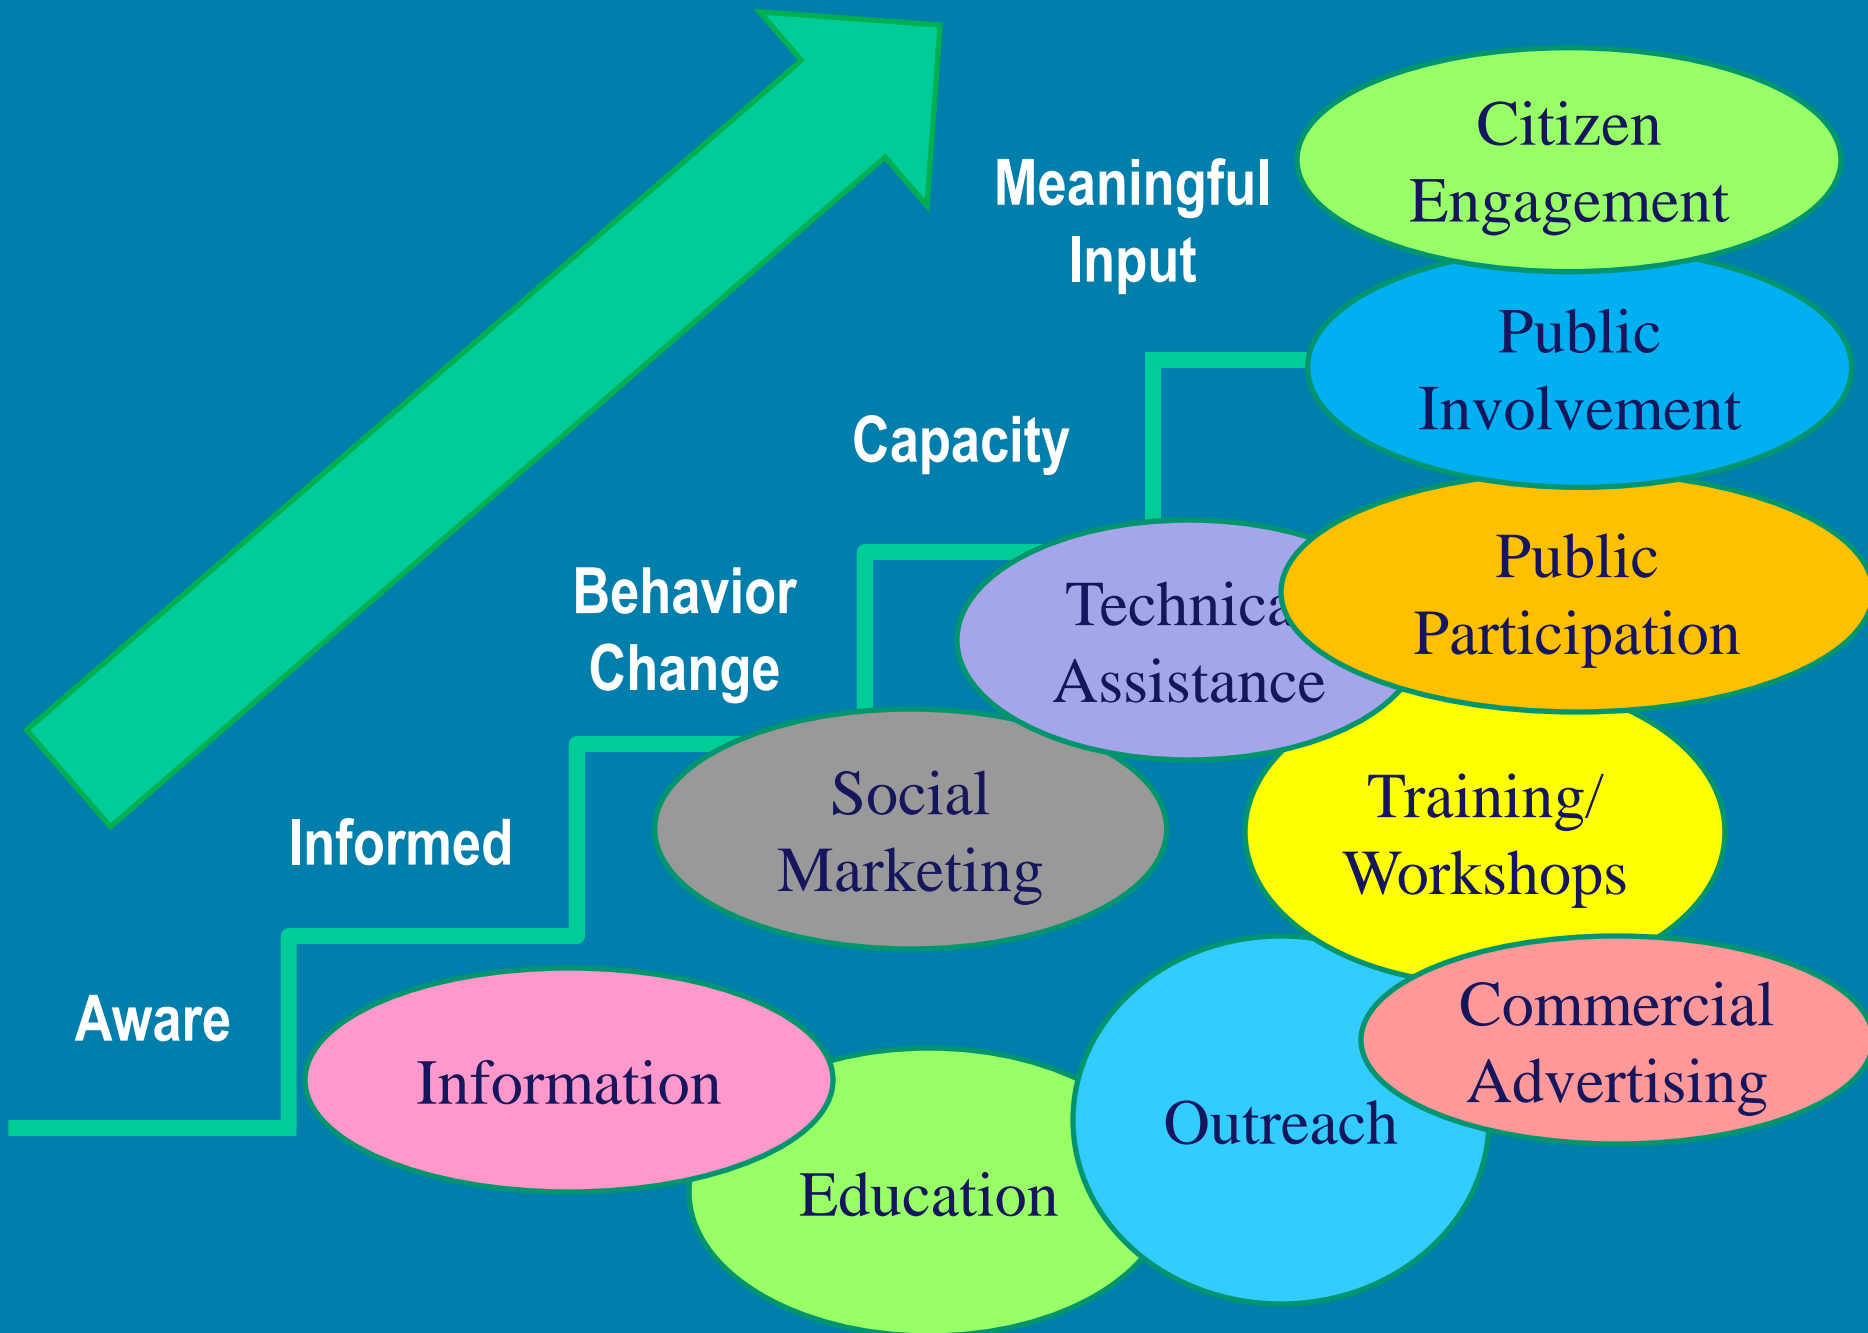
Meaningful Input

Citizen Engagement

Public Involvement

Capacity

Technica Assistance

Public Participation

Behavior Change

Social Marketing

Training/ Workshops

Informed

Aware

Information

Commercial Advertising

Outreach

Education